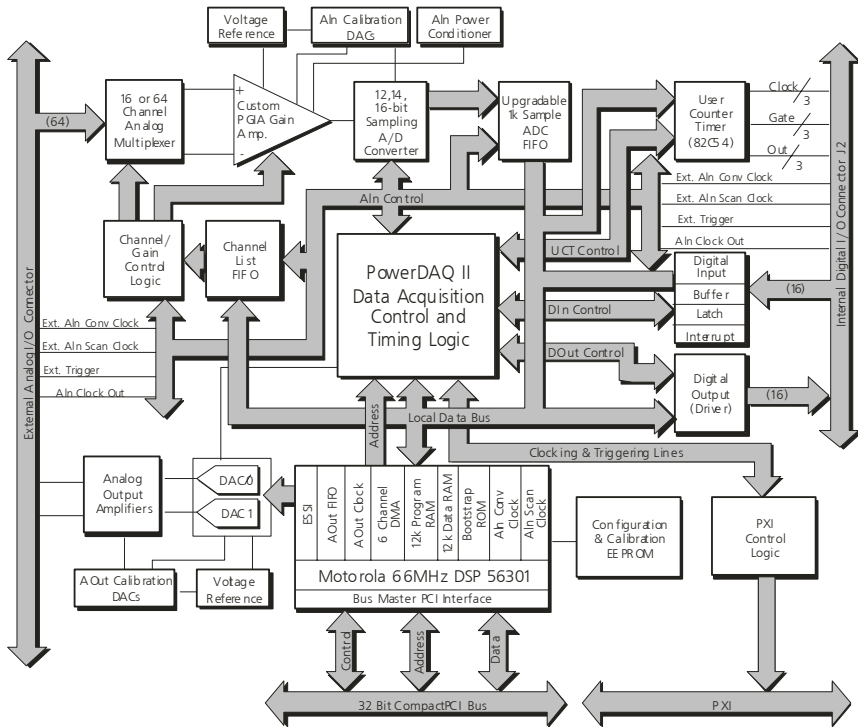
Voltage Reference

AIn Calibration DAC

AIn Power Conditioner

External Analog I/O Connector

(64)

16 or 64 Channel Analog Multiplexer

+
Custom PGA Gain Amp.
-

12,14, 16-bit Sampling A/D Converter

Upgradable 1k Sample ADC FIFO

User Counter Timer (82C54)

Clock 3

Gate 3

Out 3

Internal Digital I/O Connector J2

Ext. AIn Conv Clock

Ext. AIn Scan Clock

Ext. Trigger

AIn Clock Out

AIn Control

Channel/ Gain Control Logic

Channel List FIFO

PowerDAQ II Data Acquisition Control and Timing Logic

UCT Control

Digital Input

Buffer

Latch

Interrupt

(16)

DIn Control

DOut Control

Ext. AIn Conv Clock

Ext. AIn Scan Clock

Ext. Trigger

AIn Clock Out

Digital Output (Driver)

(16)

Address

Local Data Bus

Clocking & Triggering Lines

Analog Output Amplifiers

DAC0

DAC1

ESSI

AOut FIFO

AOut Clock

6 Channel DMA

12k Program RAM

12k Data RAM

Bootstrap ROM

AIn Conv Clock

AIn Scan Clock

Motorola 66MHz DSP 56301

Bus Master PCI Interface

Configuration & Calibration EEPROM

PXI Control Logic

AOut Calibration DACs

Voltage Reference

Control

Address

Data

32 Bit CompactPCI Bus

PXI